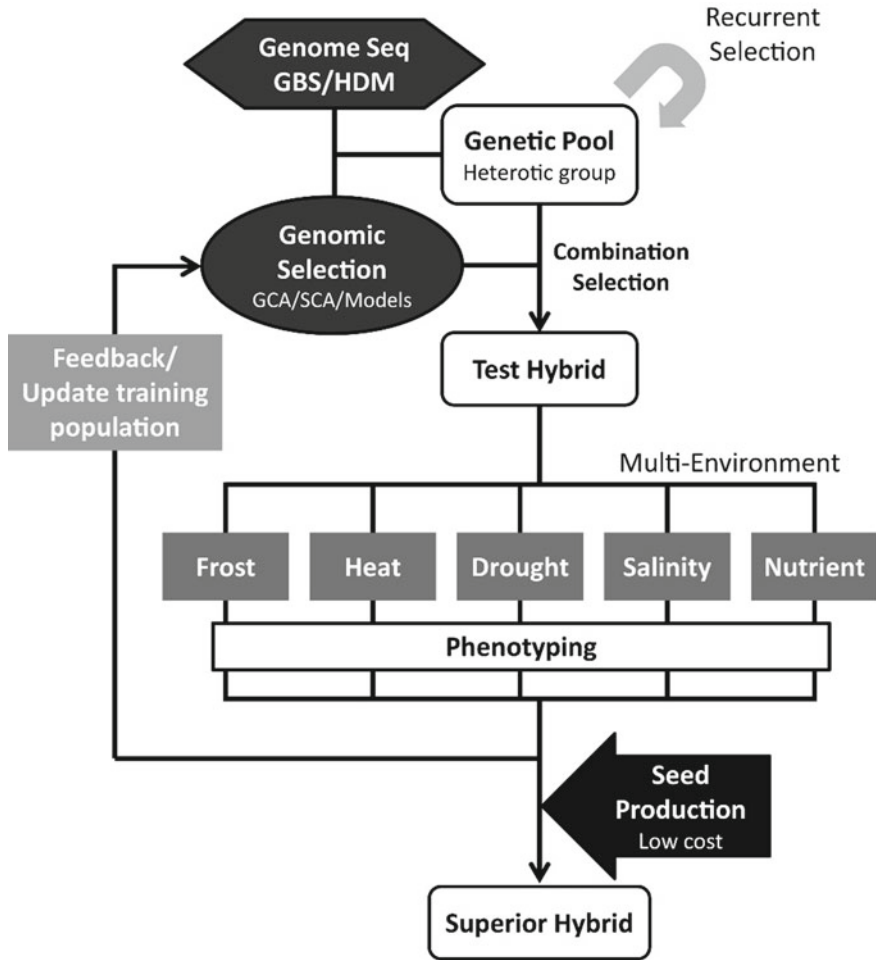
Recurrent Selection

Genome Seq
GBS/HDM

Genetic Pool
Heterotic group

Genomic Selection
GCA/SCA/Models

Combination Selection

Feedback/
Update training population

Test Hybrid

Multi-Environment

Frost

Heat

Drought

Salinity

Nutrient

Phenotyping

Seed Production
Low cost

Superior Hybrid